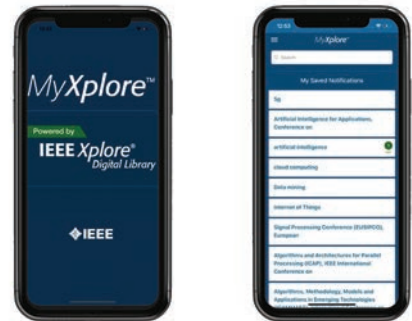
MyXplore™

Powered by

IEEE Xplore® Digital Library

IEEE

12:53

MyXplore

Search

My Saved Notifications

5g

Artificial Intelligence for Applications, Conference on

artificial intelligence

cloud computing

Data mining

Internet of Things

Signal Processing Conference (EUSIPCO), European

Algorithms and Architectures for Parallel Processing (ICAP), IEEE International Conference on

Algorithms, Methodology, Models and Applications in Emerging Technologies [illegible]